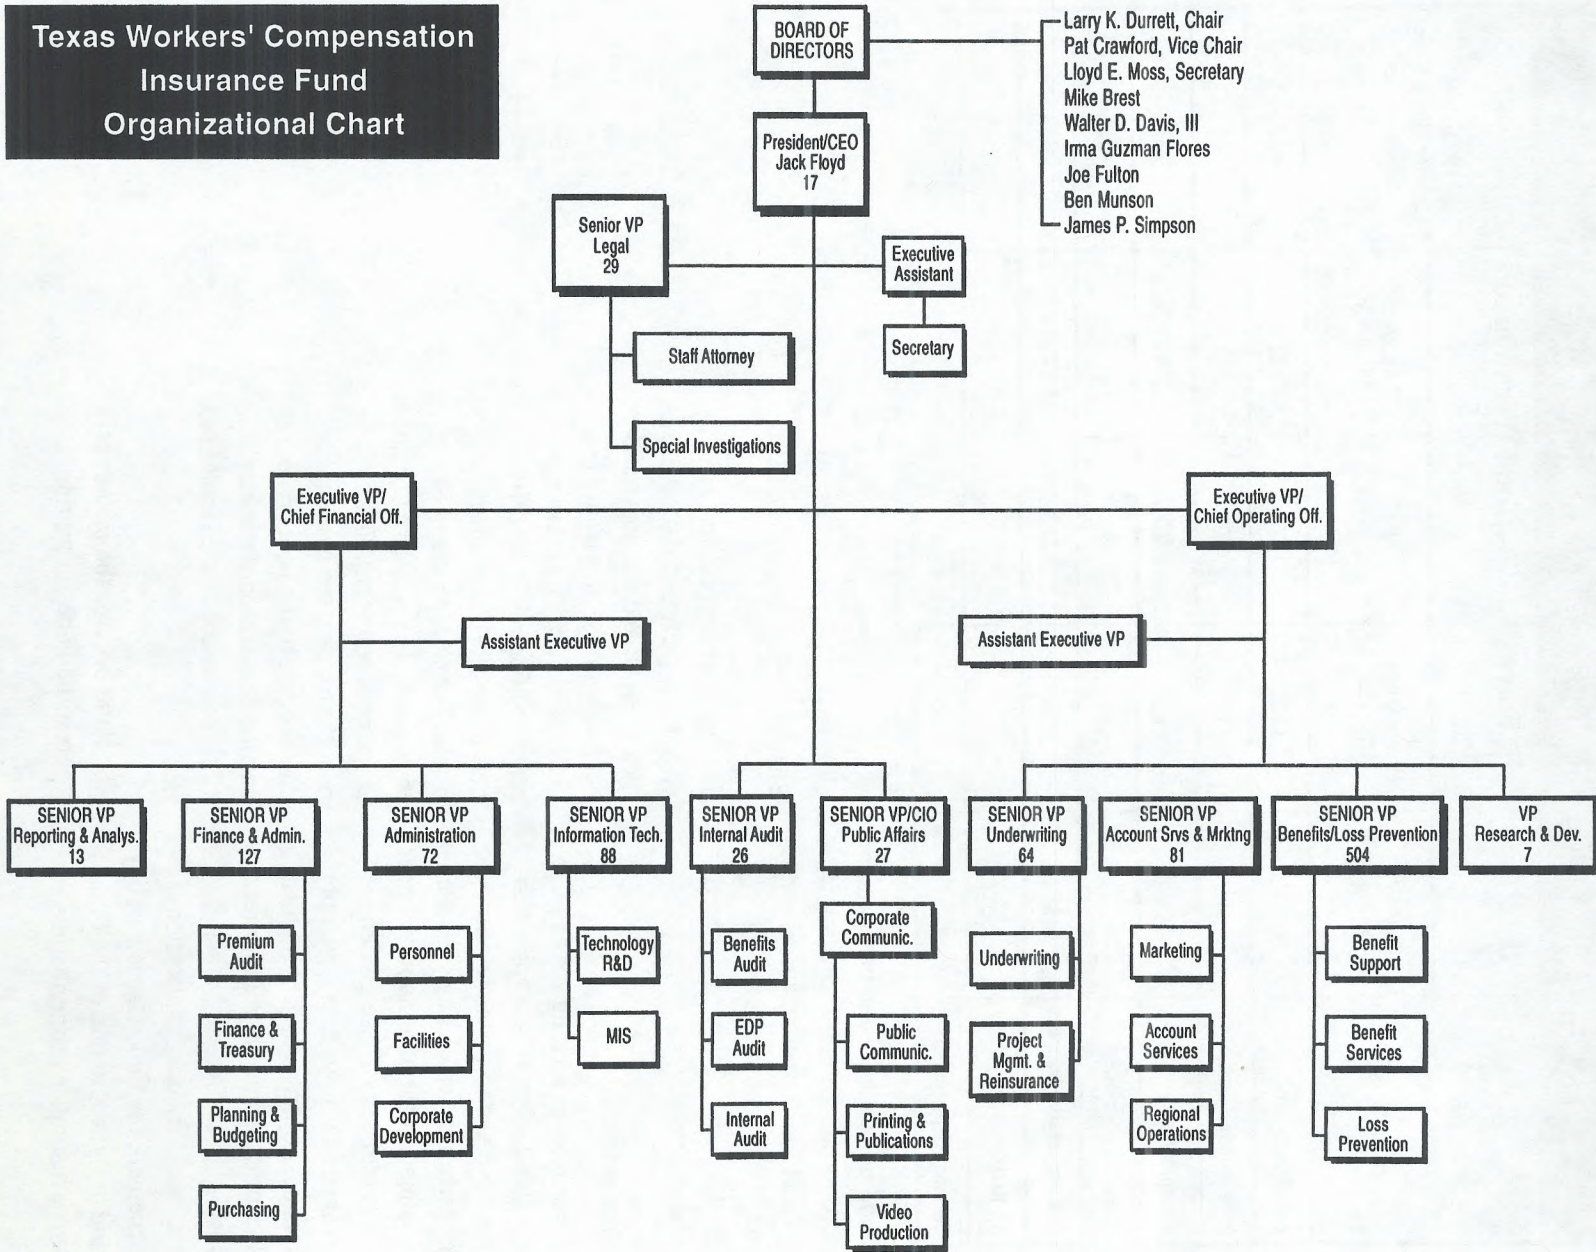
Texas Workers' Compensation Insurance Fund Organizational Chart

BOARD OF DIRECTORS

Larry K. Durrett, Chair
Pat Crawford, Vice Chair
Lloyd E. Moss, Secretary
Mike Brest
Walter D. Davis, III
Irma Guzman Flores
Joe Fulton
Ben Munson
James P. Simpson

President/CEO
Jack Floyd
17

Senior VP
Legal
29

Executive Assistant

Secretary

Staff Attorney

Special Investigations

Executive VP/
Chief Financial Off.

Executive VP/
Chief Operating Off.

Assistant Executive VP

Assistant Executive VP

SENIOR VP
Reporting & Analys.
13

SENIOR VP
Finance & Admin.
127

SENIOR VP
Administration
72

SENIOR VP
Information Tech.
88

SENIOR VP
Internal Audit
26

SENIOR VP/CIO
Public Affairs
27

SENIOR VP
Underwriting
64

SENIOR VP
Account Srvs & Mrktng
81

SENIOR VP
Benefits/Loss Prevention
504

VP
Research & Dev.
7

Premium Audit

Finance & Treasury

Planning & Budgeting

Purchasing

Personnel

Facilities

Corporate Development

Technology R&D

MIS

Benefits Audit

EDP Audit

Internal Audit

Corporate Communic.

Public Communic.

Printing & Publications

Video Production

Underwriting

Project Mgmt. & Reinsurance

Marketing

Account Services

Regional Operations

Benefit Support

Benefit Services

Loss Prevention